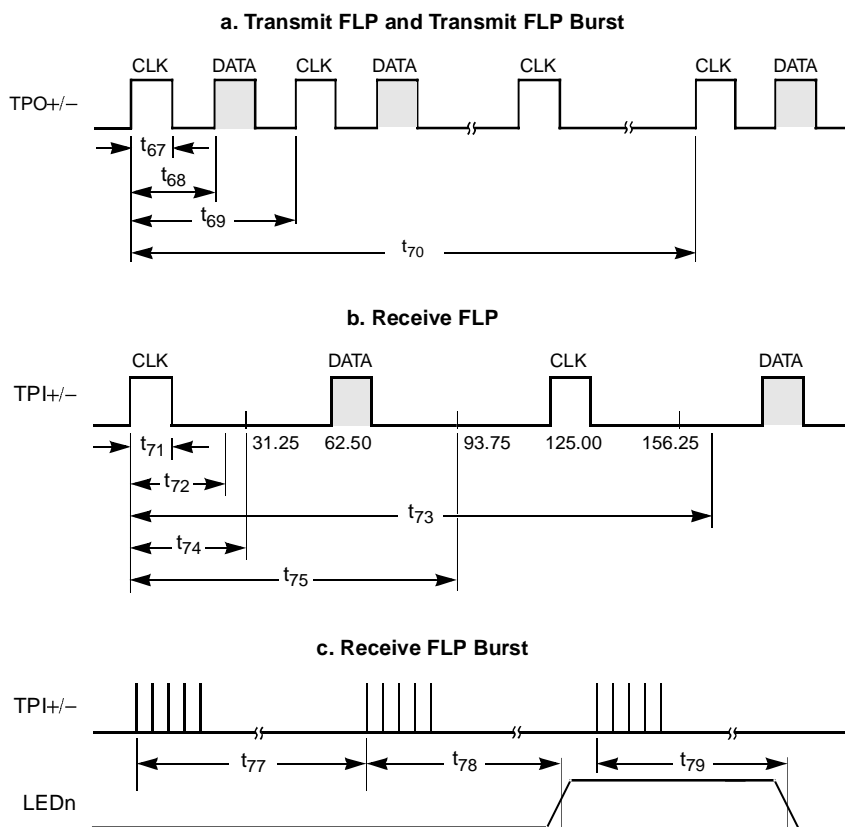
a. Transmit FLP and Transmit FLP Burst

CLK DATA CLK DATA CLK CLK DATA

TPO+/−

$t_{67}$

$t_{68}$

$t_{69}$

$t_{70}$

b. Receive FLP

CLK DATA CLK DATA

TPI+/−

$t_{71}$ 31.25 62.50 93.75 125.00 156.25

$t_{72}$

$t_{73}$

$t_{74}$

$t_{75}$

c. Receive FLP Burst

TPI+/−

$t_{77}$ $t_{78}$ $t_{79}$

LEDn